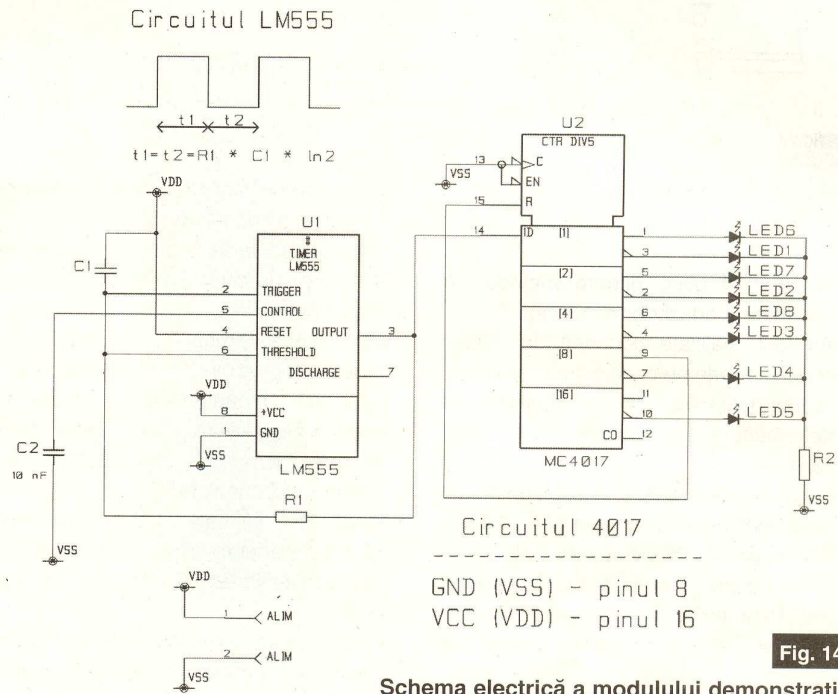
Circuitul LM555

t1 t2

t1=t2=R1 * C1 * ln2

VDD

C1

U1
#
TIMER
LM555

2 TRIGGER
5 CONTROL
4 RESET OUTPUT 3
6 THRESHOLD
DISCHARGE 7

VDD
8 +VCC
1 GND
VSS

LM555

C2
10 nF

VSS

R1

U2
CTR DIV5
13 C
VSS
EN
15 R
14 1D [1]
[2]
[4]
[8]
[16]
CO 12

1 LED6
3 LED1
5 LED7
2 LED2
6 LED8
4 LED3
9
7 LED4
11
10 LED5

MC4017

R2

VSS

Circuitul 4017

GND (VSS) - pinul 8
VCC (VDD) - pinul 16

VDD
1 ALIM
2 ALIM
VSS

Fig. 14

Schema electrică a modulului demonstrati